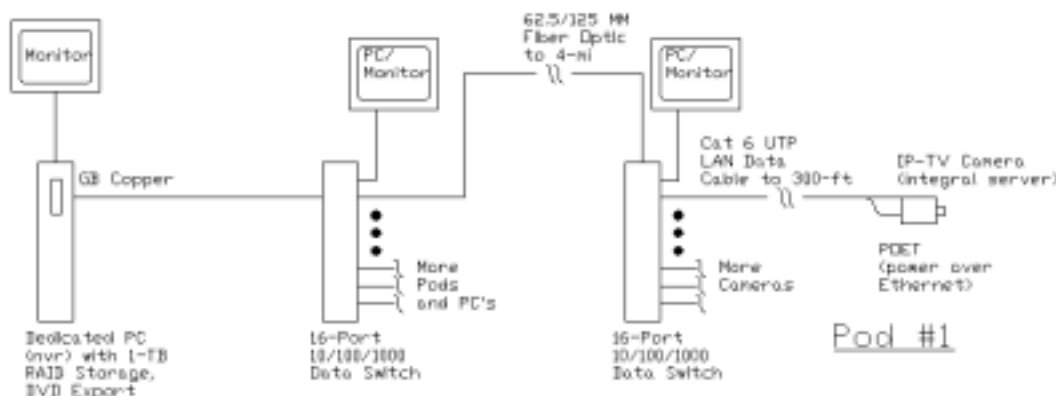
Monitor

PC/
Monitor

62.5/125 MM
Fiber Optic
to 4-mi

PC/
Monitor

GB Copper

Cat 6 UTP
LAN Data
Cable to 300-ft

IP-TV Camera
(integral server)

More
Pods
and PC's

More
Cameras

POET
(power over
Ethernet)

Dedicated PC
(nvr) with 1-TB
RAID Storage,
DVD Export

16-Port
10/100/1000
Data Switch

16-Port
10/100/1000
Data Switch

Pod #1